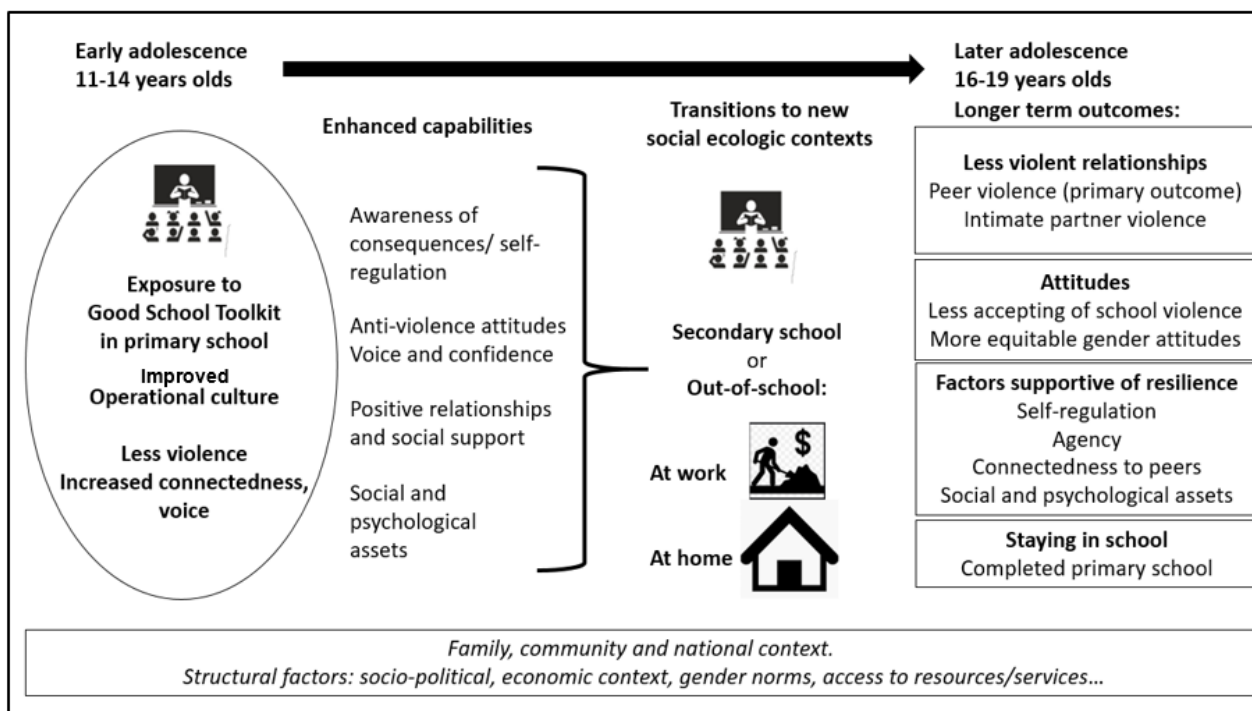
Early adolescence
11-14 years olds

Later adolescence
16-19 years olds
Longer term outcomes:

Exposure to Good School Toolkit in primary school
Improved Operational culture

Less violence
Increased connectedness, voice

Enhanced capabilities

Awareness of consequences/ self-regulation

Anti-violence attitudes
Voice and confidence

Positive relationships and social support

Social and psychological assets

Transitions to new social ecologic contexts

Secondary school
or
Out-of-school:

At work

$

At home

Less violent relationships
Peer violence (primary outcome)
Intimate partner violence

Attitudes
Less accepting of school violence
More equitable gender attitudes

Factors supportive of resilience
Self-regulation
Agency
Connectedness to peers
Social and psychological assets

Staying in school
Completed primary school

Family, community and national context.
Structural factors: socio-political, economic context, gender norms, access to resources/services…